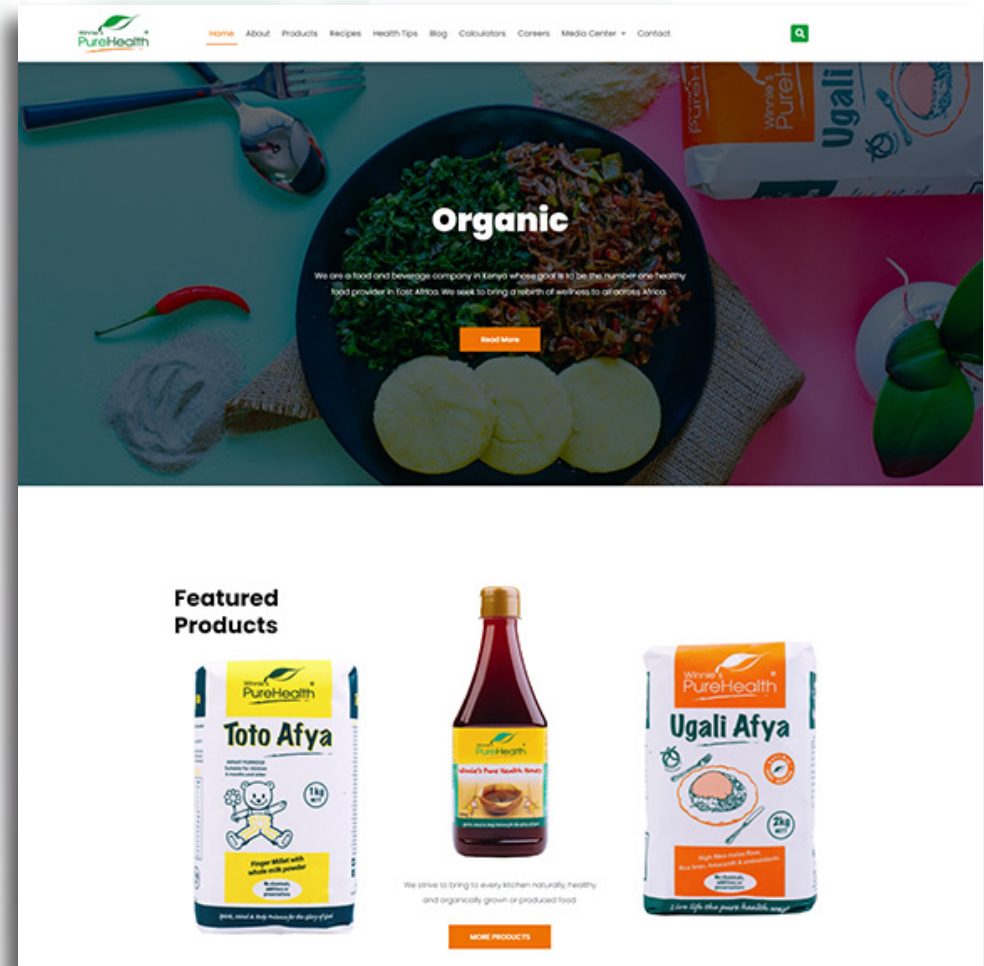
Winnie's PureHealth

Home About Products Recipes Health Tips Blog Calculators Careers Media Center Contact

Ugali

Organic

We are a food and beverage company in Kenya whose goal is to be the number one healthy food provider in East Africa. We seek to bring a rebirth of wellness to all across Africa.

Read More

Featured Products

Winnie's PureHealth

Toto Afya

1kg

Finger Millet with whole milk powder

Winnie's Pure Health Honey

Winnie's PureHealth

Ugali Afya

2kg

We strive to bring to every kitchen naturally, healthy and organically grown or produced food

MORE PRODUCTS